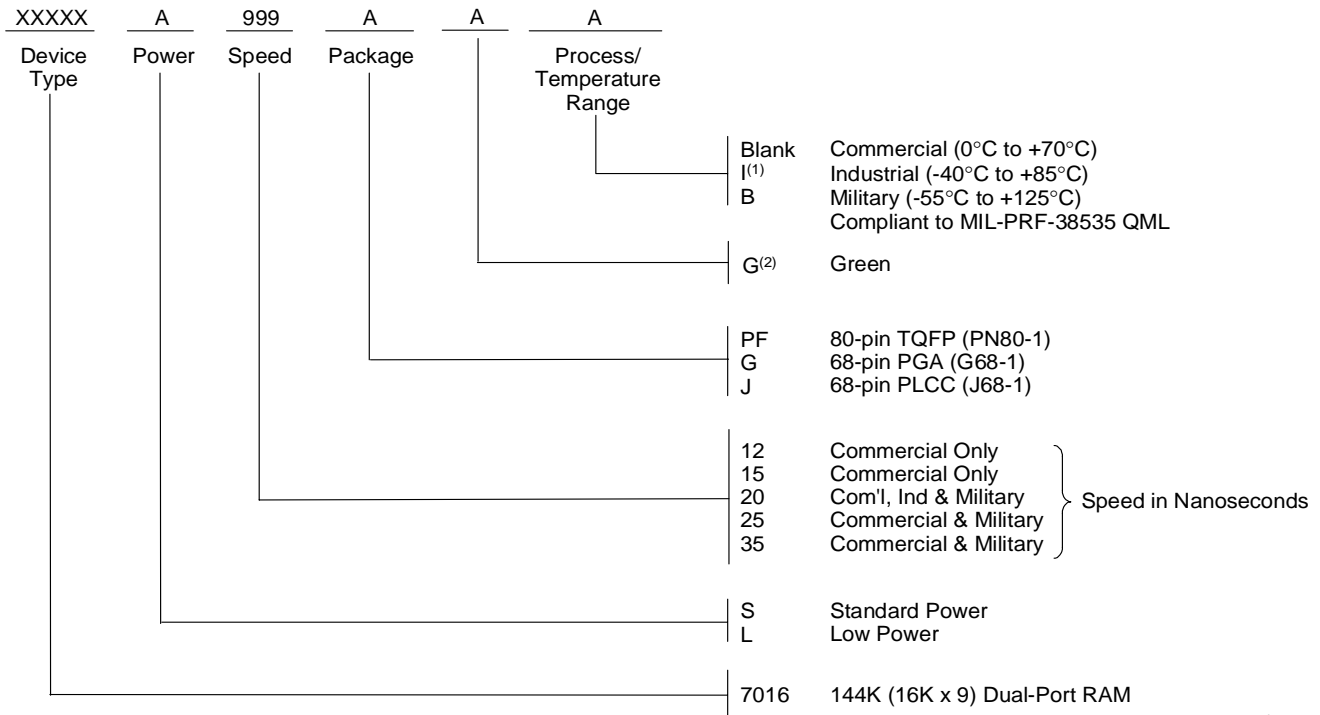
XXXXX A 999 A A A

Device Type Power Speed Package Process/ Temperature Range

Blank Commercial (0°C to +70°C)
I$^{(1)}$ Industrial (-40°C to +85°C)
B Military (-55°C to +125°C)
Compliant to MIL-PRF-38535 QML

G$^{(2)}$ Green

PF 80-pin TQFP (PN80-1)
G 68-pin PGA (G68-1)
J 68-pin PLCC (J68-1)

12 Commercial Only
15 Commercial Only
20 Com'l, Ind & Military
25 Commercial & Military
35 Commercial & Military
Speed in Nanoseconds

S Standard Power
L Low Power

7016 144K (16K x 9) Dual-Port RAM